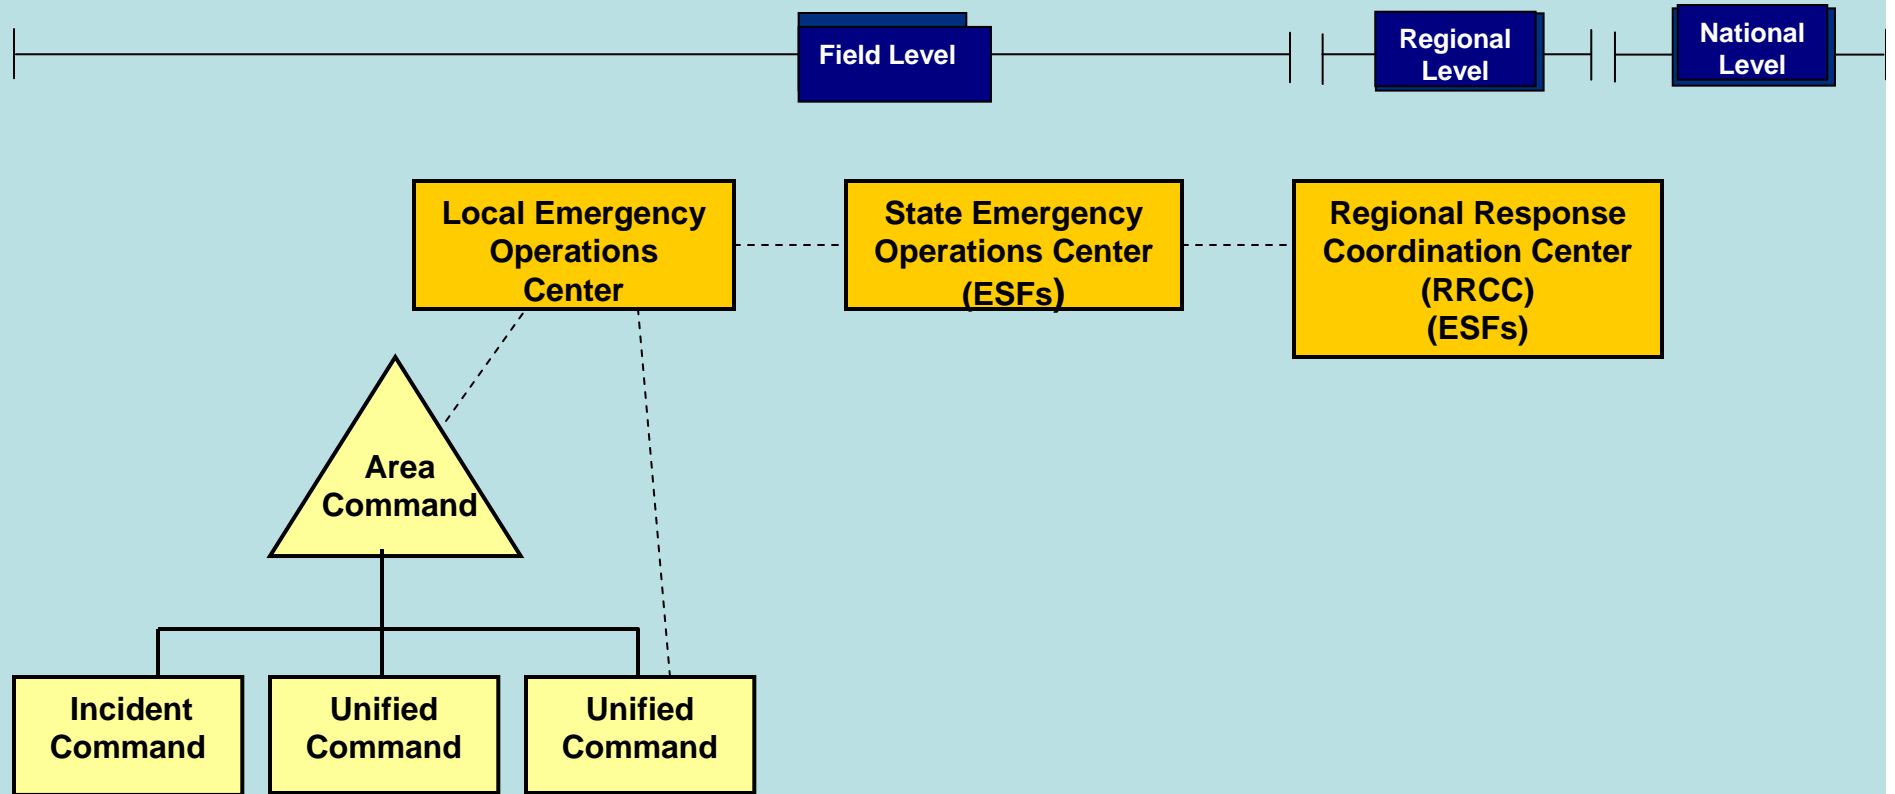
Field Level

Regional Level

National Level

Local Emergency Operations Center

State Emergency Operations Center (ESFs)

Regional Response Coordination Center (RRCC) (ESFs)

Area Command

Incident Command

Unified Command

Unified Command